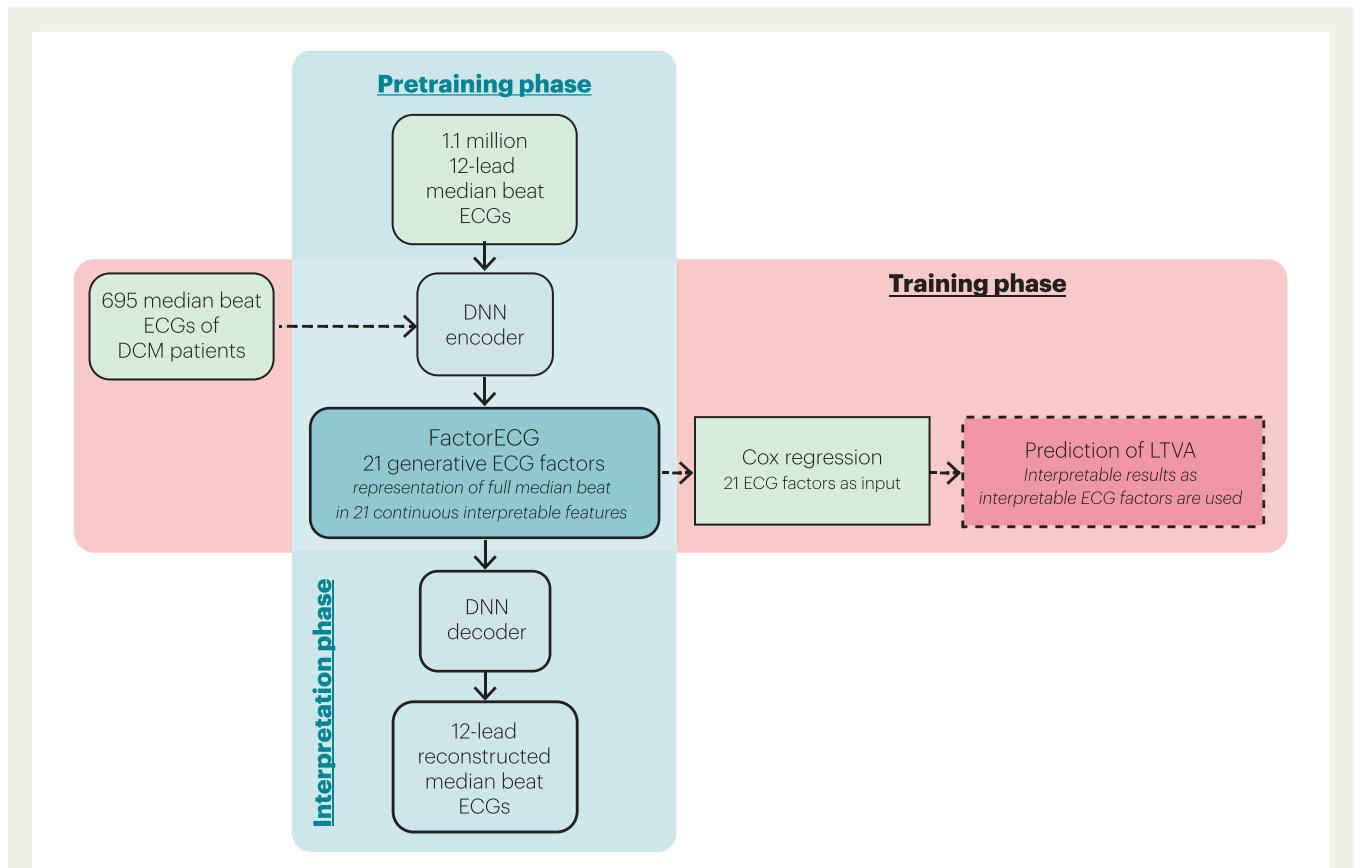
Pretraining phase

1.1 million 12-lead median beat ECGs

Training phase

695 median beat ECGs of DCM patients

DNN encoder

FactorECG
21 generative ECG factors
representation of full median beat in 21 continuous interpretable features

Cox regression
21 ECG factors as input

Prediction of LTVA
Interpretable results as interpretable ECG factors are used

Interpretation phase

DNN decoder

12-lead reconstructed median beat ECGs